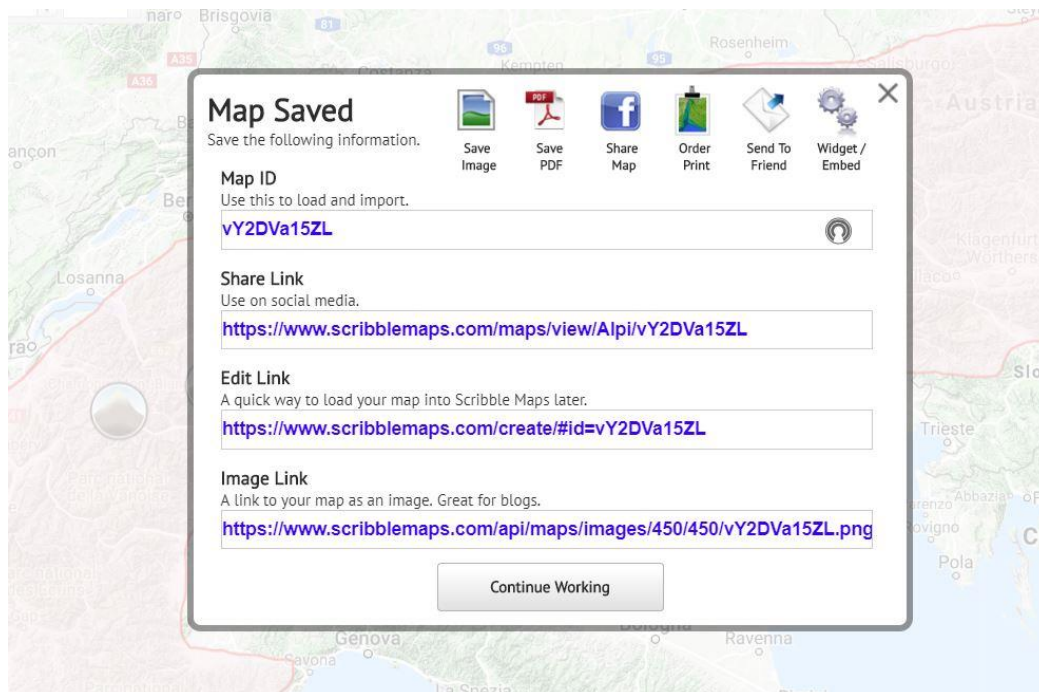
Map Saved
Save the following information.

Save Image
PDF
Save PDF
Share Map
Order Print
Send To Friend
Widget / Embed

Map ID
Use this to load and import.
vY2DVa15ZL

Share Link
Use on social media.
https://www.scribblemaps.com/maps/view/Alpi/vY2DVa15ZL

Edit Link
A quick way to load your map into Scribble Maps later.
https://www.scribblemaps.com/create/#id=vY2DVa15ZL

Image Link
A link to your map as an image. Great for blogs.
https://www.scribblemaps.com/api/maps/images/450/450/vY2DVa15ZL.png

Continue Working

Brisgovia
Costanza
Kempten
Rosenheim
Salisburgo
Austria
ançon
Losanna
Klagenfurt
Wörthersee
Trieste
Slo
Abbazia
Rovigno
Pola
Genova
Savona
Ravenna
Bologna
La Spezia